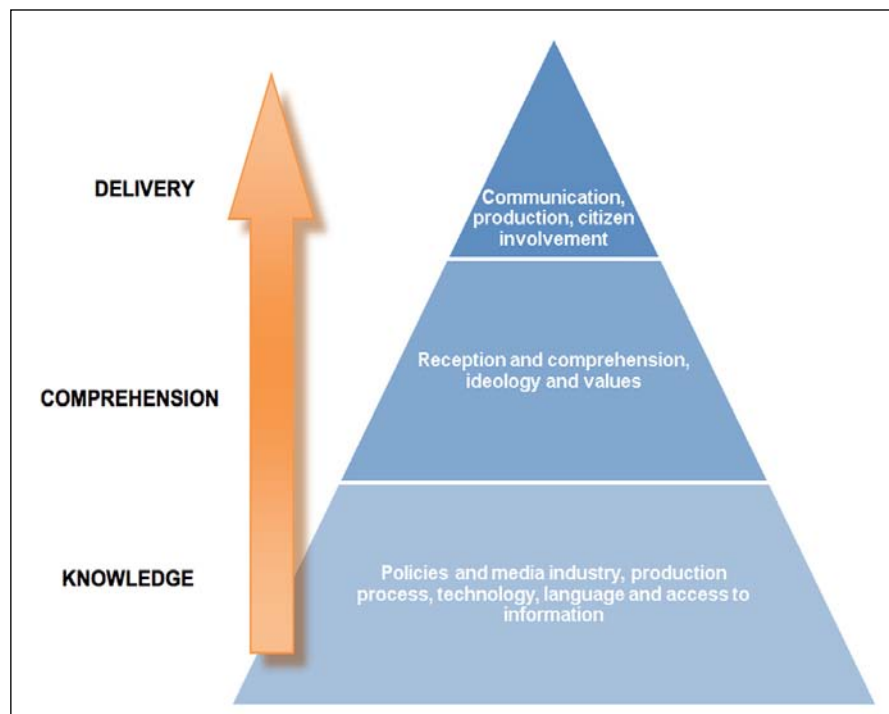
DELIVERY

Communication, production, citizen involvement

COMPREHENSION

Reception and comprehension, ideology and values

KNOWLEDGE

Policies and media industry, production process, technology, language and access to information